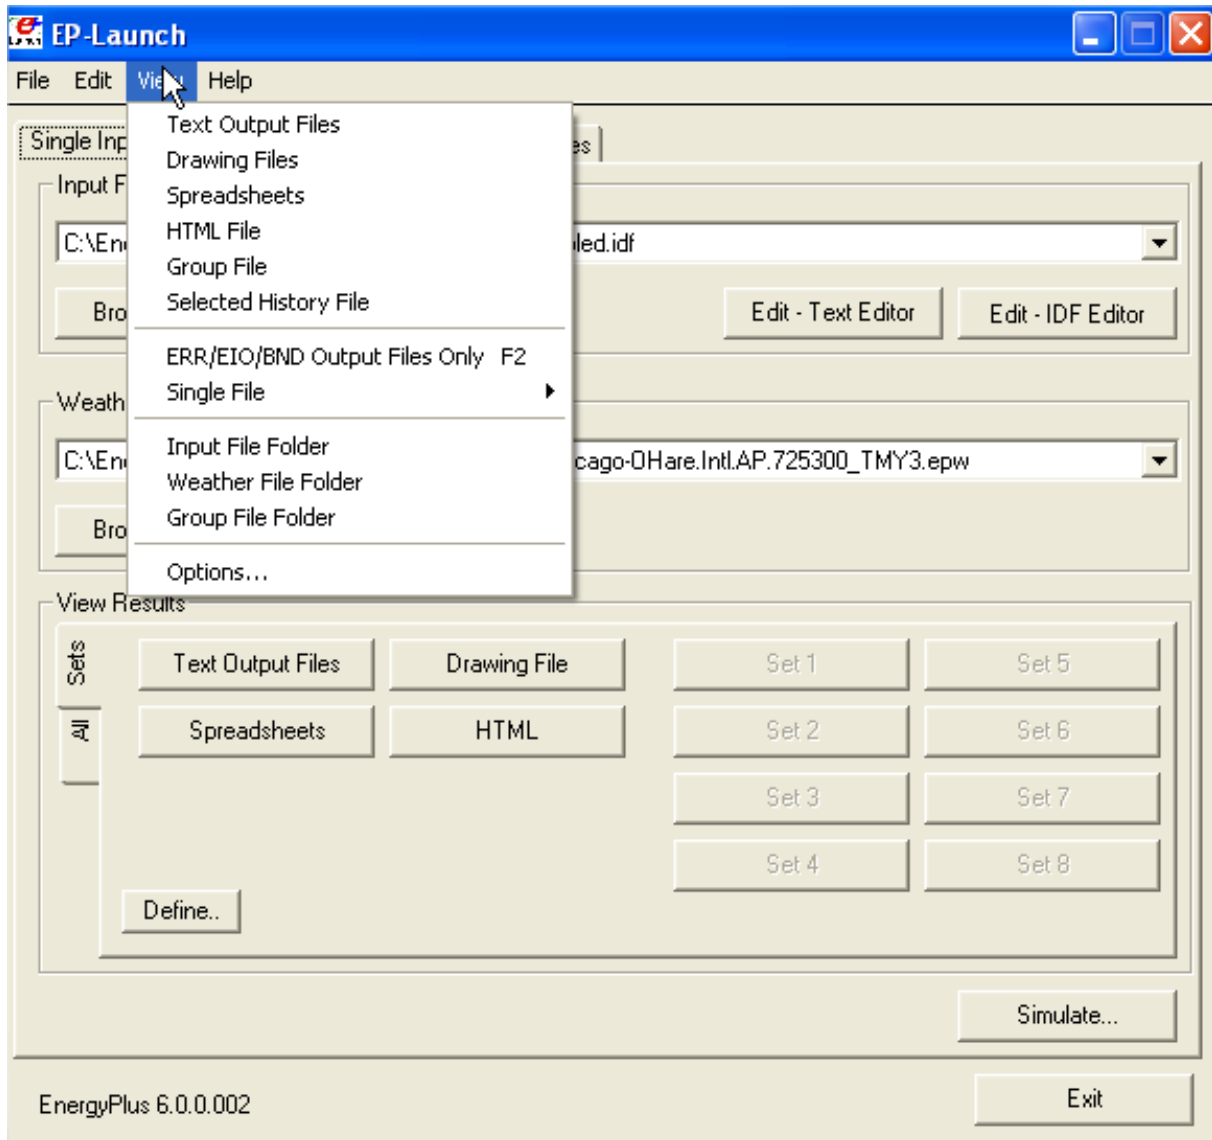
EP-Launch

File Edit Vie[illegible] Help

Single Inp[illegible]

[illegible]es

Text Output Files
Drawing Files
Spreadsheets
HTML File
Group File
Selected History File

ERR/EIO/BND Output Files Only F2
Single File

Input File Folder
Weather File Folder
Group File Folder

Options...

Input F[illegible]

C:\En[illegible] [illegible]led.idf

Bro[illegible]

Edit - Text Editor

Edit - IDF Editor

Weath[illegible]

C:\En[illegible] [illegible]cago-OHare.Intl.AP.725300_TMY3.epw

Bro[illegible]

View Results

Sets

All

Text Output Files

Drawing File

Set 1

Set 5

Spreadsheets

HTML

Set 2

Set 6

Set 3

Set 7

Set 4

Set 8

Define..

Simulate...

EnergyPlus 6.0.0.002

Exit